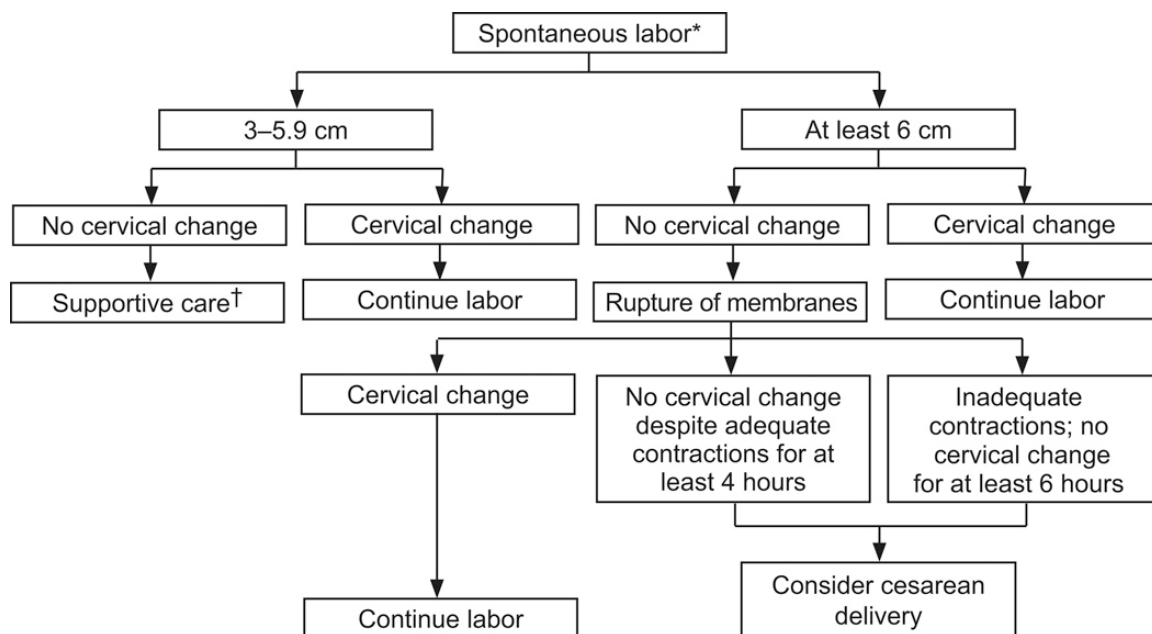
Spontaneous labor*

3–5.9 cm

At least 6 cm

No cervical change

Cervical change

No cervical change

Cervical change

Supportive care†

Continue labor

Rupture of membranes

Continue labor

Cervical change

No cervical change despite adequate contractions for at least 4 hours

Inadequate contractions; no cervical change for at least 6 hours

Continue labor

Consider cesarean delivery